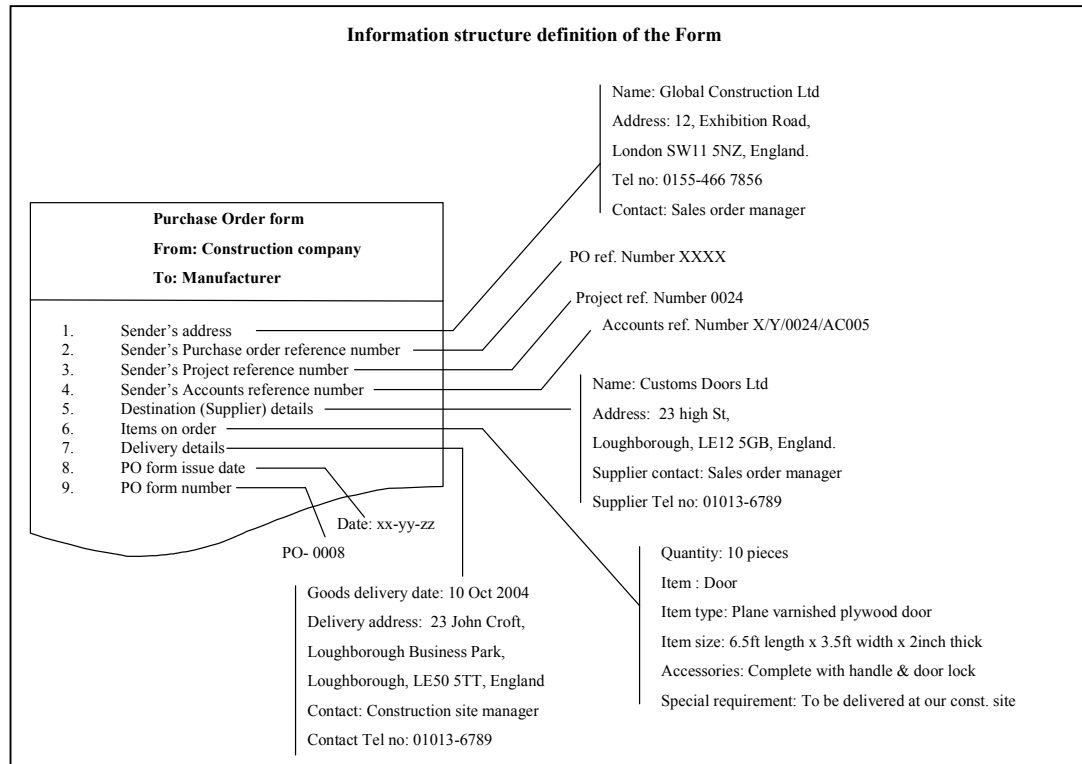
**Information structure definition of the Form**

Name: Global Construction Ltd
Address: 12, Exhibition Road,
London SW11 5NZ, England.
Tel no: 0155-466 7856
Contact: Sales order manager

**Purchase Order form**
**From: Construction company**
**To: Manufacturer**

1. Sender's address
2. Sender's Purchase order reference number
3. Sender's Project reference number
4. Sender's Accounts reference number
5. Destination (Supplier) details
6. Items on order
7. Delivery details
8. PO form issue date
9. PO form number

PO ref. Number XXXX

Project ref. Number 0024

Accounts ref. Number X/Y/0024/AC005

Name: Customs Doors Ltd
Address: 23 high St,
Loughborough, LE12 5GB, England.
Supplier contact: Sales order manager
Supplier Tel no: 01013-6789

Date: xx-yy-zz

PO- 0008

Goods delivery date: 10 Oct 2004
Delivery address: 23 John Croft,
Loughborough Business Park,
Loughborough, LE50 5TT, England
Contact: Construction site manager
Contact Tel no: 01013-6789

Quantity: 10 pieces
Item : Door
Item type: Plane varnished plywood door
Item size: 6.5ft length x 3.5ft width x 2inch thick
Accessories: Complete with handle & door lock
Special requirement: To be delivered at our const. site